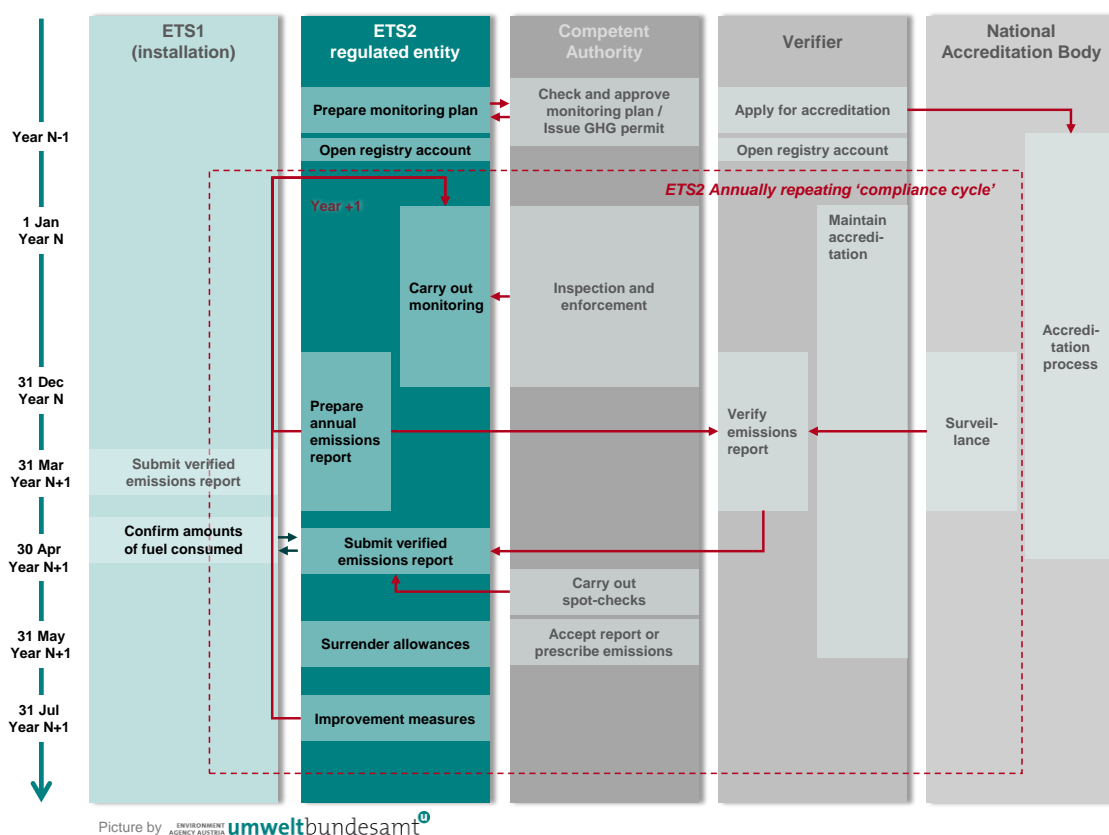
ETS1 (installation)

ETS2 regulated entity

Competent Authority

Verifier

National Accreditation Body

Year N-1

Prepare monitoring plan

Check and approve monitoring plan / Issue GHG permit

Apply for accreditation

Open registry account

Open registry account

ETS2 Annually repeating 'compliance cycle'

1 Jan Year N

Year +1

Maintain accredi-tation

Carry out monitoring

Inspection and enforcement

Accredi-tation process

31 Dec Year N

Prepare annual emissions report

Verify emissions report

Surveil-lance

31 Mar Year N+1

Submit verified emissions report

Confirm amounts of fuel consumed

30 Apr Year N+1

Submit verified emissions report

Carry out spot-checks

31 May Year N+1

Surrender allowances

Accept report or prescribe emissions

31 Jul Year N+1

Improvement measures

Picture by ENVIRONMENT AGENCY AUSTRIA umweltbundesamt